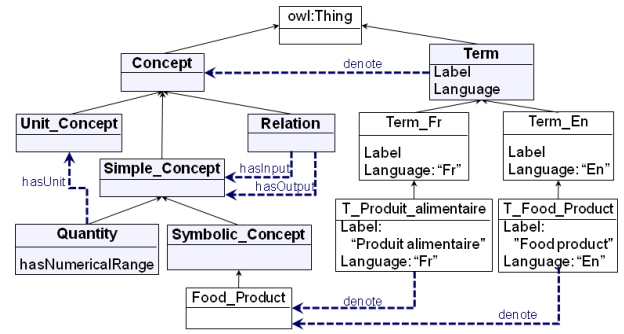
owl:Thing

Concept

Term
Label
Language

denote

Unit_Concept

Relation

Term_Fr
Label
Language: "Fr"

Term_En
Label
Language: "En"

Simple_Concept

hasInput

hasOutput

hasUnit

Quantity
hasNumericalRange

Symbolic_Concept

T_Produit_alimentaire
Label:
"Produit alimentaire"
Language: "Fr"

T_Food_Product
Label:
"Food product"
Language: "En"

Food_Product

denote

denote